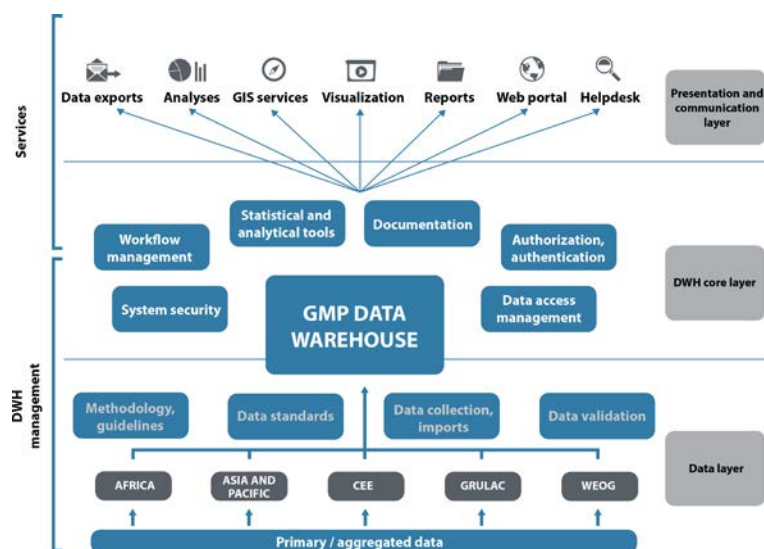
Services

Data exports Analyses GIS services Visualization Reports Web portal Helpdesk

Presentation and communication layer

Statistical and analytical tools

Documentation

Workflow management

Authorization, authentication

DWH core layer

System security

GMP DATA WAREHOUSE

Data access management

DWH management

Methodology, guidelines

Data standards

Data collection, imports

Data validation

Data layer

AFRICA

ASIA AND PACIFIC

CEE

GRULAC

WEOG

Primary / aggregated data